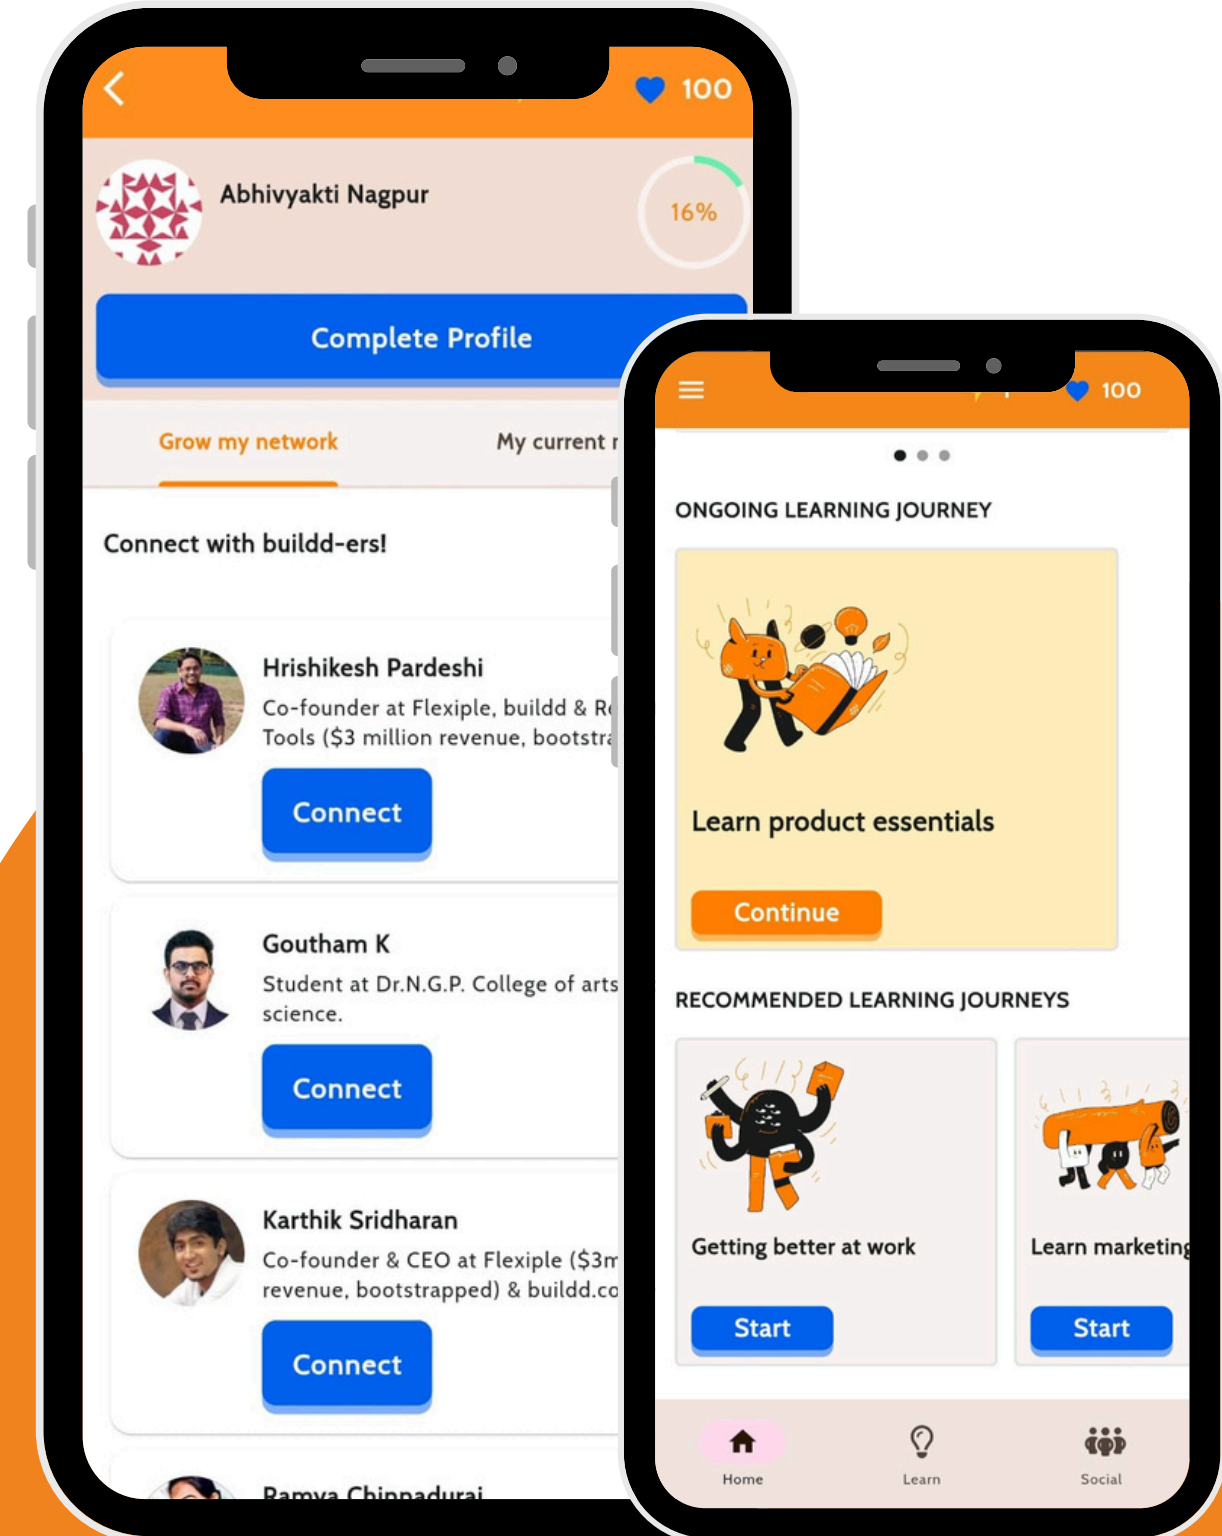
100

Abhivyakti Nagpur

16%

Complete Profile

Grow my network

My current r

Connect with buildd-ers!

Hrishikesh Pardeshi

Co-founder at Flexiple, buildd & R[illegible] Tools ($3 million revenue, bootstra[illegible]

Connect

Goutham K

Student at Dr.N.G.P. College of arts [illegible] science.

Connect

Karthik Sridharan

Co-founder & CEO at Flexiple ($3m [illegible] revenue, bootstrapped) & buildd.co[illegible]

Connect

Ramya Chinnadurai

100

ONGOING LEARNING JOURNEY

Learn product essentials

Continue

RECOMMENDED LEARNING JOURNEYS

Getting better at work

Start

Learn marketing

Start

Home

Learn

Social